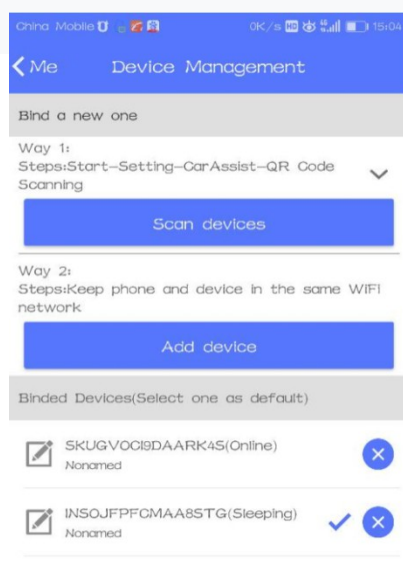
China Mobile 0K/s 15:04

Me Device Management

Bind a new one

Way 1:
Steps:Start-Setting-CarAssist-QR Code Scanning

Scan devices

Way 2:
Steps:Keep phone and device in the same WIFI network

Add device

Binded Devices(Select one as default)

SKUGVOCI9DAARK4S(Online)
Nonamed

INSOJFPFCMAA8STG(Sleeping)
Nonamed